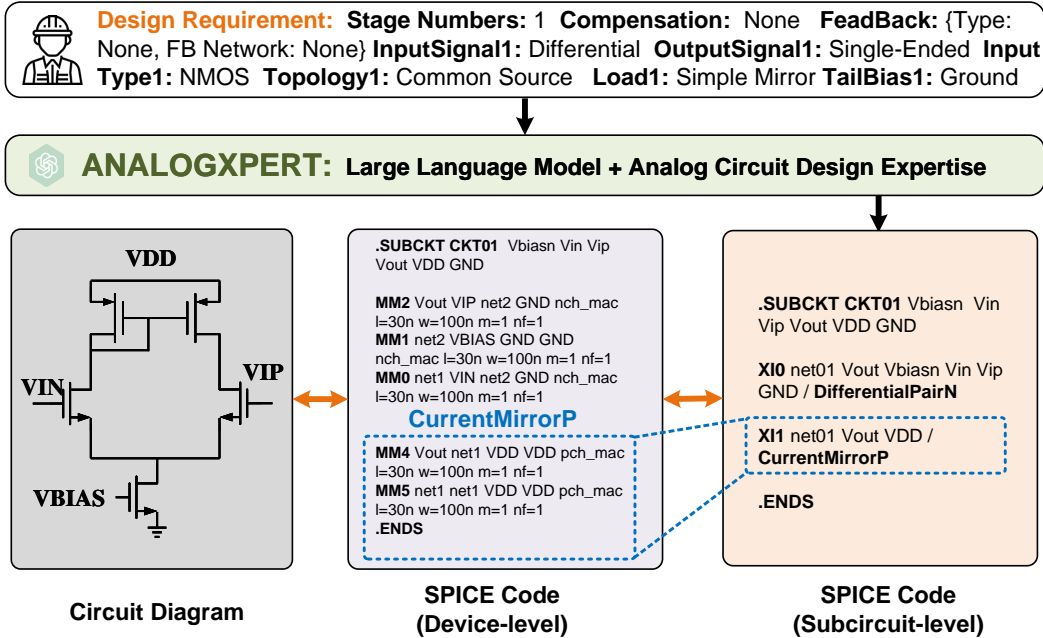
**Design Requirement:** **Stage Numbers:** 1 **Compensation:** None **FeadBack:** {Type: None, FB Network: None} **InputSignal1:** Differential **OutputSignal1:** Single-Ended **Input Type1:** NMOS **Topology1:** Common Source **Load1:** Simple Mirror **TailBias1:** Ground

**ANALOGXPERT:** **Large Language Model + Analog Circuit Design Expertise**

VDD

VIN

VIP

VBIAS

**Circuit Diagram**

**.SUBCKT CKT01** Vbiasn Vin Vip Vout VDD GND

**MM2** Vout VIP net2 GND nch_mac l=30n w=100n m=1 nf=1
**MM1** net2 VBIAS GND GND nch_mac l=30n w=100n m=1 nf=1
**MM0** net1 VIN net2 GND nch_mac l=30n w=100n m=1 nf=1

**CurrentMirrorP**

**MM4** Vout net1 VDD pch_mac l=30n w=100n m=1 nf=1
**MM5** net1 net1 VDD VDD pch_mac l=30n w=100n m=1 nf=1
**.ENDS**

**SPICE Code (Device-level)**

**.SUBCKT CKT01** Vbiasn Vin Vip Vout VDD GND

**XI0** net01 Vout Vbiasn Vin Vip GND / **DifferentialPairN**

**XI1** net01 Vout VDD / **CurrentMirrorP**

**.ENDS**

**SPICE Code (Subcircuit-level)**